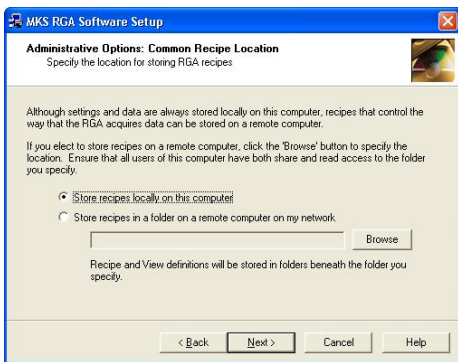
MKS RGA Software Setup

Administrative Options: Common Recipe Location
Specify the location for storing RGA recipes

Although settings and data are always stored locally on this computer, recipes that control the way that the RGA acquires data can be stored on a remote computer.

If you elect to store recipes on a remote computer, click the 'Browse' button to specify the location. Ensure that all users of this computer have both share and read access to the folder you specify.

Store recipes locally on this computer

Store recipes in a folder on a remote computer on my network

Browse

Recipe and View definitions will be stored in folders beneath the folder you specify.

< Back
Next >
Cancel
Help